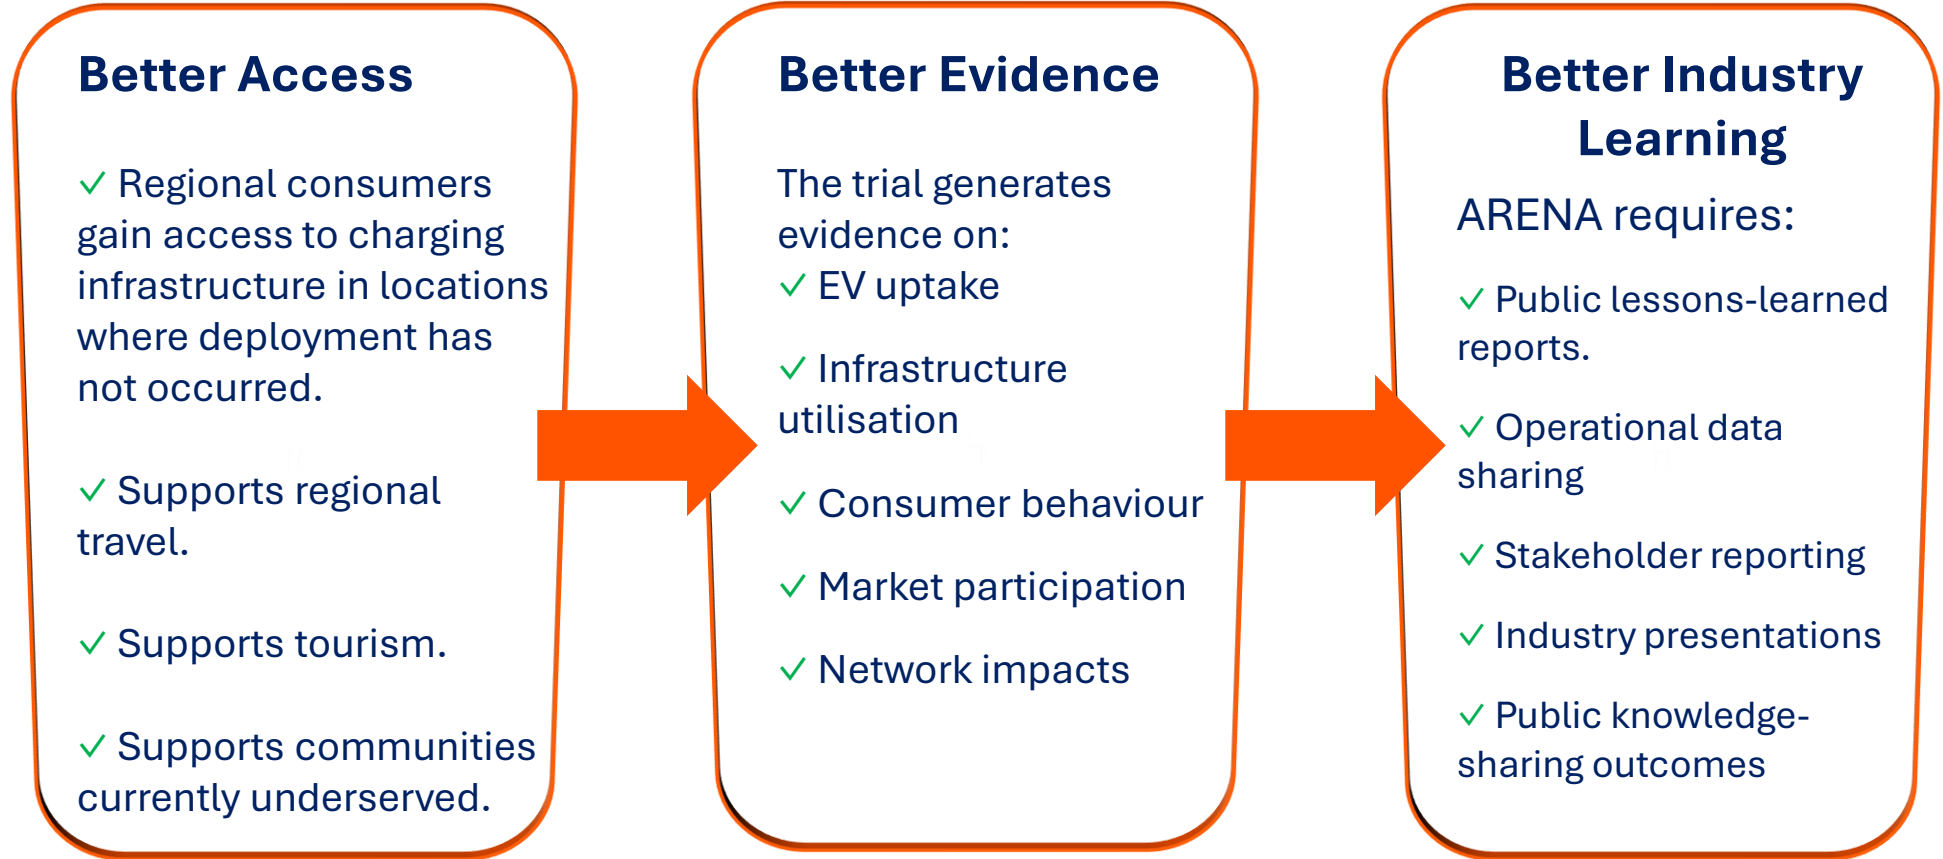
Better Access

✓ Regional consumers gain access to charging infrastructure in locations where deployment has not occurred.

✓ Supports regional travel.

✓ Supports tourism.

✓ Supports communities currently underserved.

Better Evidence

The trial generates evidence on:
✓ EV uptake

✓ Infrastructure utilisation

✓ Consumer behaviour

✓ Market participation

✓ Network impacts

Better Industry Learning

ARENA requires:

✓ Public lessons-learned reports.

✓ Operational data sharing

✓ Stakeholder reporting

✓ Industry presentations

✓ Public knowledge-sharing outcomes